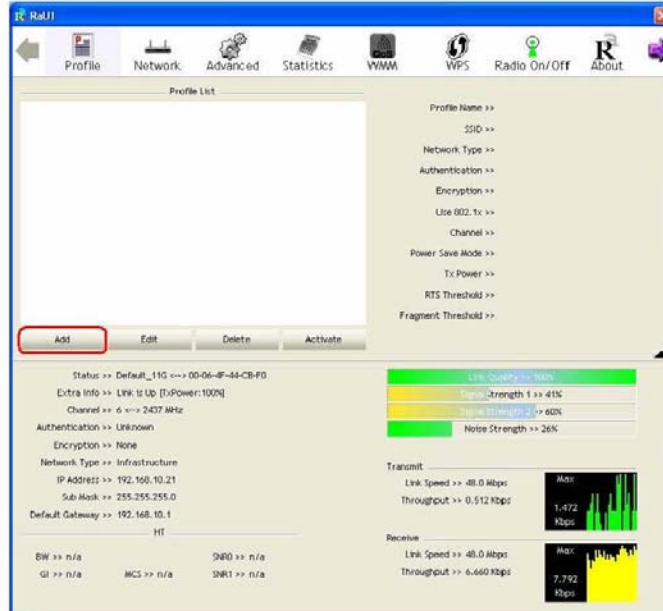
RaUI

Profile Network Advanced Statistics WMM WPS Radio On/Off About

Profile List

Profile Name >>
SSID >>
Network Type >>
Authentication >>
Encryption >>
Use 802.1x >>
Channel >>
Power Save Mode >>
Tx Power >>
RTS Threshold >>
Fragment Threshold >>

Add Edit Delete Activate

Status >> Default_11G <--> 00-06-4F-44-CB-F0
Extra Info >> Link is Up [TxPower:100%]
Channel >> 6 <--> 2437 MHz
Authentication >> Unknown
Encryption >> None
Network Type >> Infrastructure
IP Address >> 192.168.10.21
Sub Mask >> 255.255.255.0
Default Gateway >> 192.168.10.1

HT

BW >> n/a
GI >> n/a MCS >> n/a
SNR0 >> n/a
SNR1 >> n/a

Link Quality >> 100%
Signal Strength 1 >> 41%
Signal Strength 2 >> 60%
Noise Strength >> 26%

Transmit
Link Speed >> 48.0 Mbps
Throughput >> 0.512 Kbps
Max
1.472 Kbps

Receive
Link Speed >> 48.0 Mbps
Throughput >> 6.660 Kbps
Max
7.792 Kbps